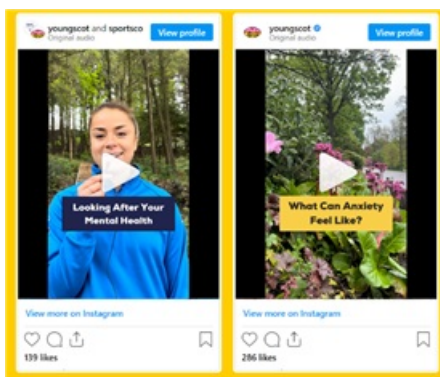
youngscot and sportsco
Original audio
View profile

Looking After Your Mental Health

View more on Instagram

139 likes

youngscot
Original audio
View profile

What Can Anxiety Feel Like?

View more on Instagram

286 likes